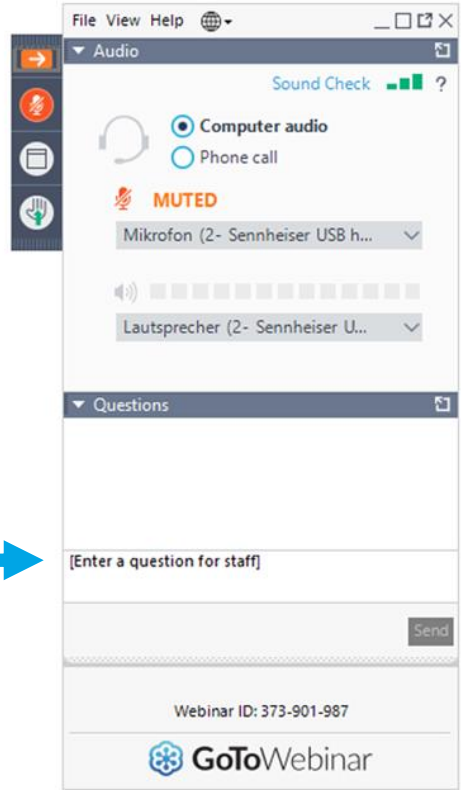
File View Help

Audio

Sound Check ?

Computer audio
Phone call

MUTED

Mikrofon (2- Sennheiser USB h...

Lautsprecher (2- Sennheiser U...

Questions

[Enter a question for staff]

Send

Webinar ID: 373-901-987

GoToWebinar